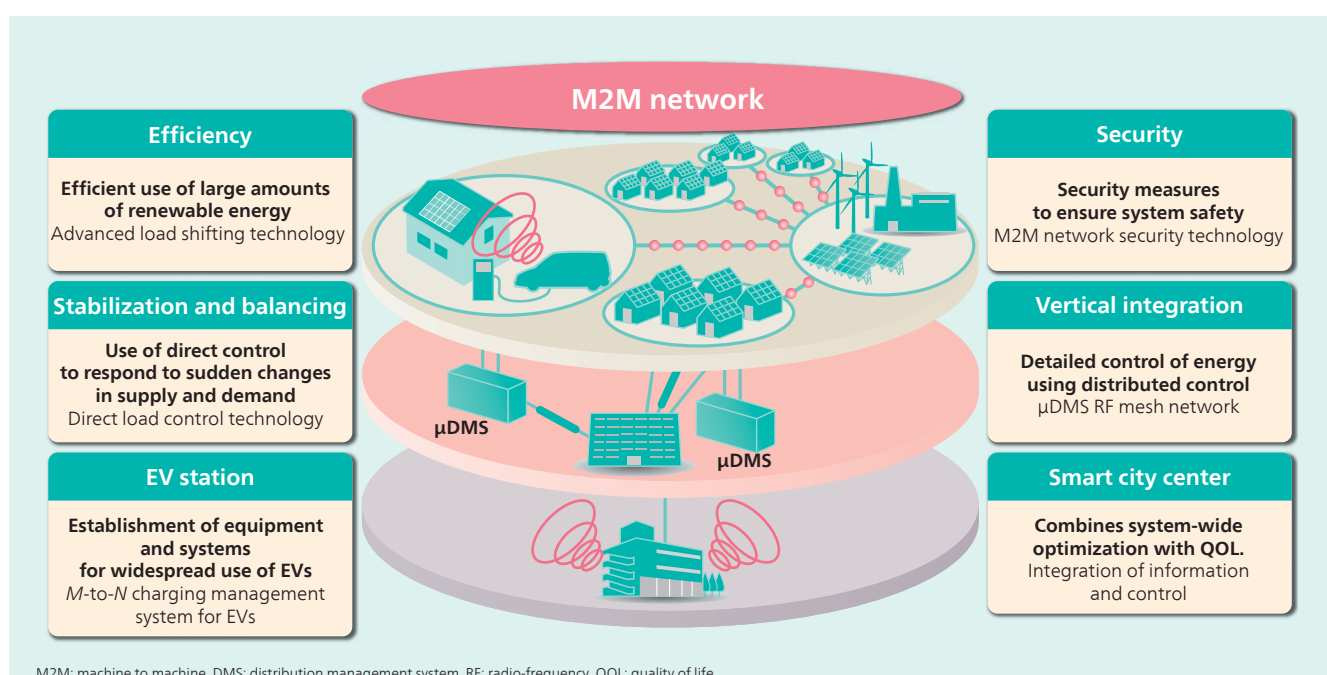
M2M network

Efficiency

Efficient use of large amounts of renewable energy
Advanced load shifting technology

Stabilization and balancing

Use of direct control to respond to sudden changes in supply and demand
Direct load control technology

EV station

Establishment of equipment and systems for widespread use of EVs
M-to-N charging management system for EVs

Security

Security measures to ensure system safety
M2M network security technology

Vertical integration

Detailed control of energy using distributed control
μDMS RF mesh network

Smart city center

Combines system-wide optimization with QOL.
Integration of information and control

μDMS

μDMS

M2M: machine to machine, DMS: distribution management system, RF: radio-frequency, QOL: quality of life